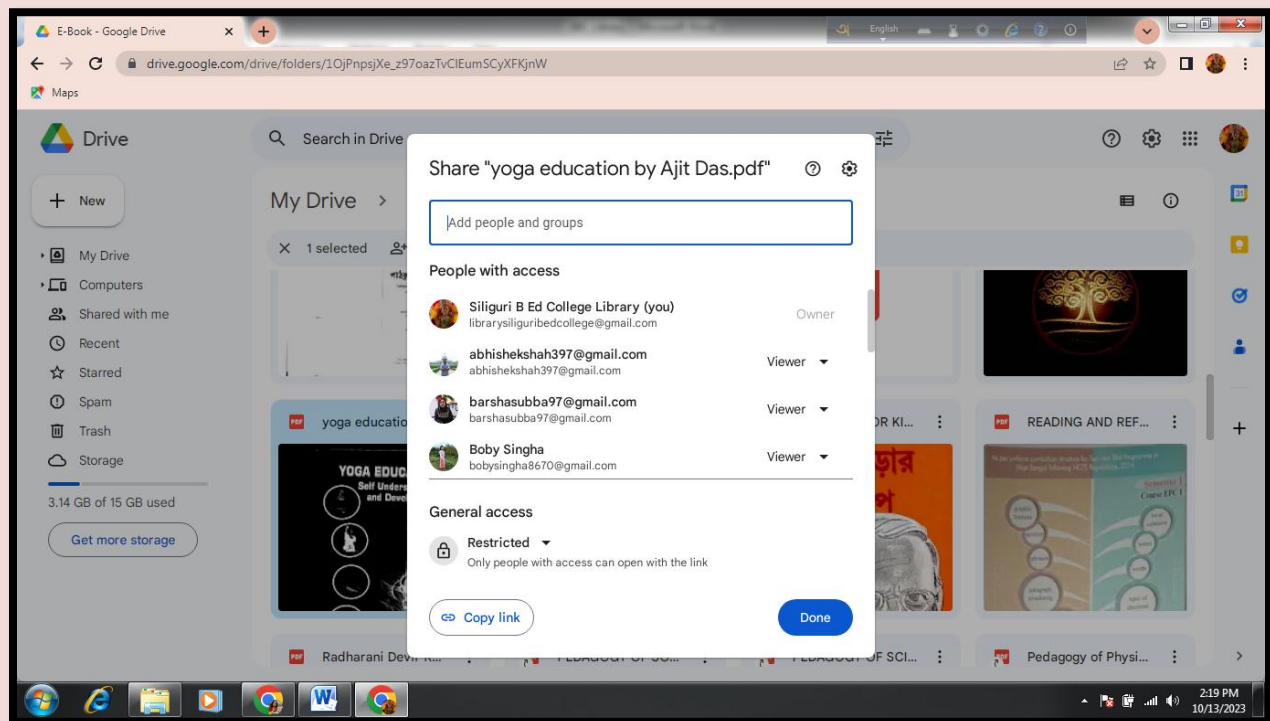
E-Book - Google Drive
English
drive.google.com/drive/folders/1OjPnpsjXe_z97oazTvCIEumSCyXFKjnW
Maps

Drive
Search in Drive
New
My Drive
Computers
Shared with me
Recent
Starred
Spam
Trash
Storage
3.14 GB of 15 GB used
Get more storage

My Drive
1 selected

yoga educatio
YOGA EDUC
Self Under
and Deve
READING AND REF...
Radharani Devi R...
PEDAGOGY OF SO...
PEDAGOGY OF SCI...
Pedagogy of Physi...

Share "yoga education by Ajit Das.pdf"
Add people and groups
People with access
Siliguri B Ed College Library (you)
librarysiliguribedcollege@gmail.com
Owner
abhishekshah397@gmail.com
abhishekshah397@gmail.com
Viewer
barshasubba97@gmail.com
barshasubba97@gmail.com
Viewer
Boby Singha
bobysingha8670@gmail.com
Viewer
General access
Restricted
Only people with access can open with the link
Copy link
Done

2:19 PM
10/13/2023